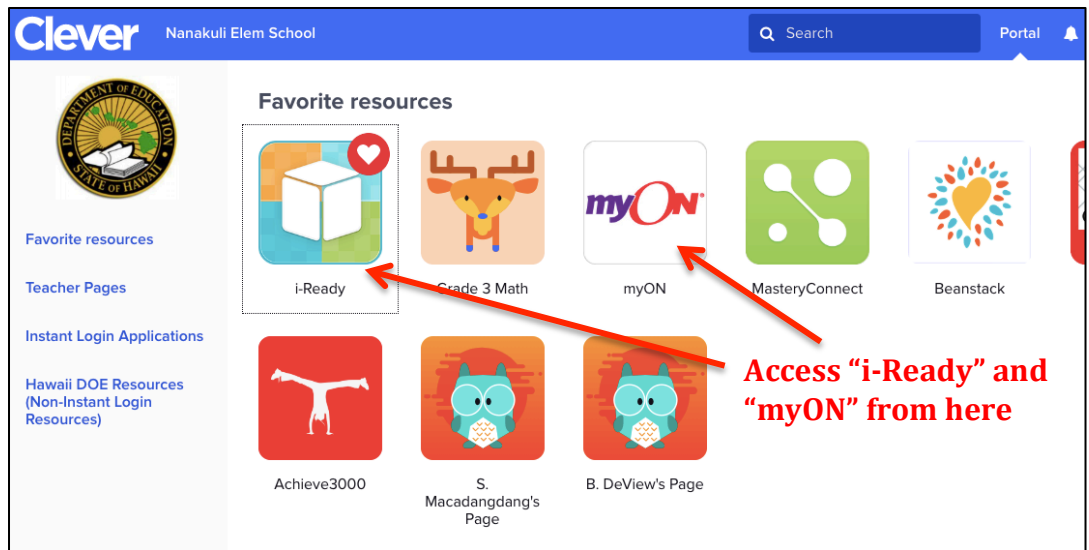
Clever Nanakuli Elem School

Search

Portal

DEPARTMENT OF EDUCATION
STATE OF HAWAII

Favorite resources

Teacher Pages

Instant Login Applications

Hawaii DOE Resources (Non-Instant Login Resources)

Favorite resources

i-Ready

Grade 3 Math

myON

myON

MasteryConnect

Beanstack

Achieve3000

S. Macadangdang's Page

B. DeView's Page

Access "i-Ready" and "myON" from here